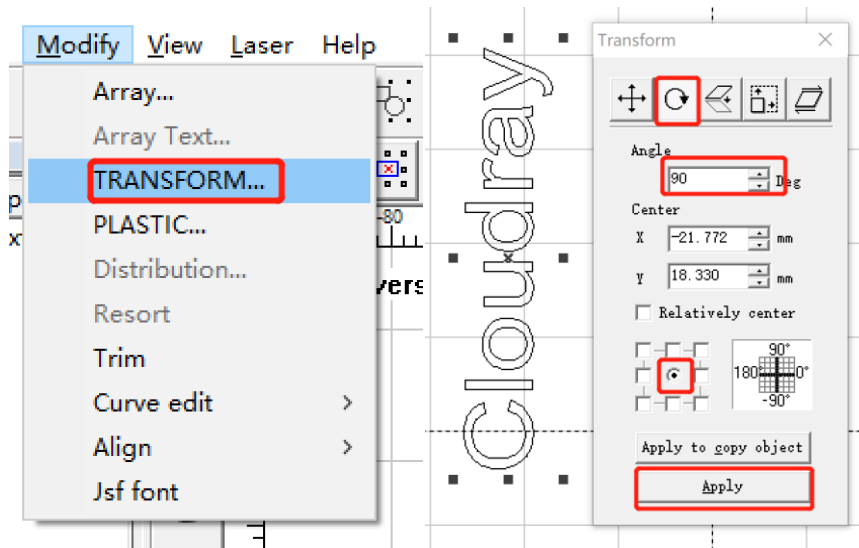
Modify View Laser Help

Array...
Array Text...
TRANSFORM...
PLASTIC...
Distribution...
Resort
Trim
Curve edit
Align
Jsf font

-80

vers

Cloudray

Transform

Angle
90 Deg

Center
X -21.772 mm
Y 18.330 mm

Relatively center

90°
180° 0°
-90°

Apply to copy object

Apply